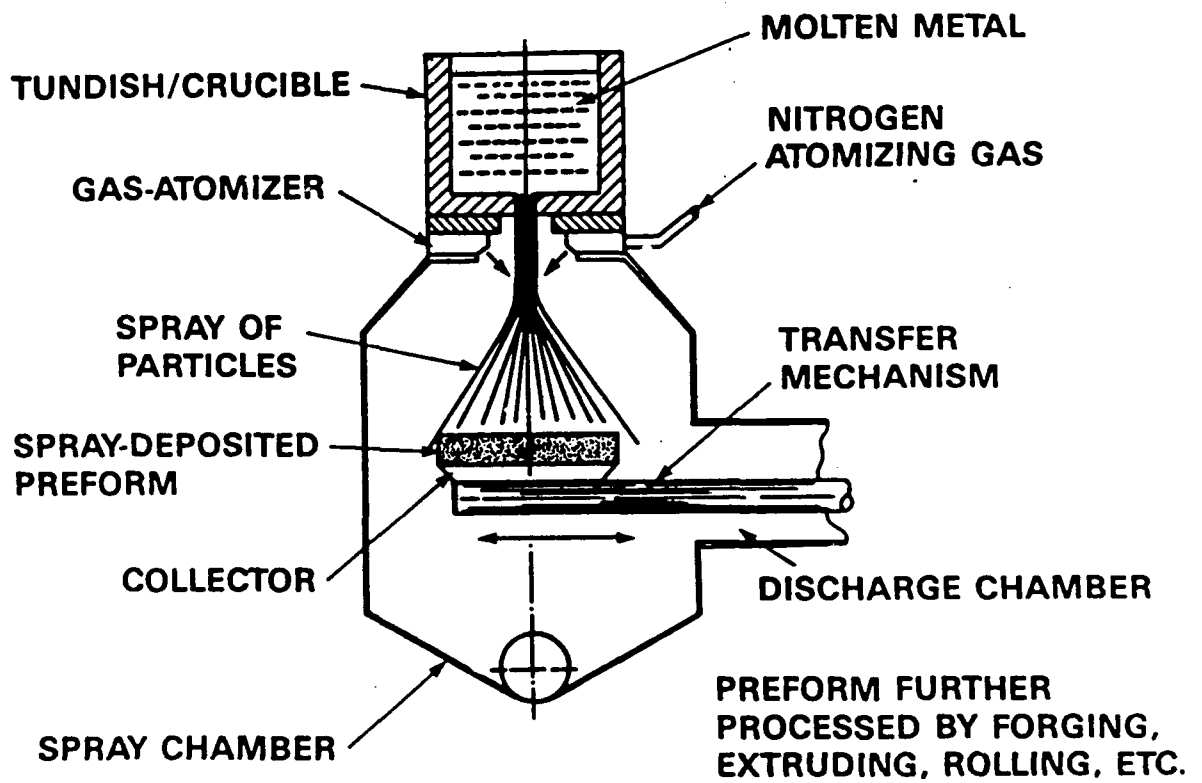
MOLTEN METAL

TUNDISH/CRUCIBLE

NITROGEN ATOMIZING GAS

GAS-ATOMIZER

SPRAY OF PARTICLES

TRANSFER MECHANISM

SPRAY-DEPOSITED PREFORM

COLLECTOR

DISCHARGE CHAMBER

PREFORM FURTHER PROCESSED BY FORGING, EXTRUDING, ROLLING, ETC.

SPRAY CHAMBER